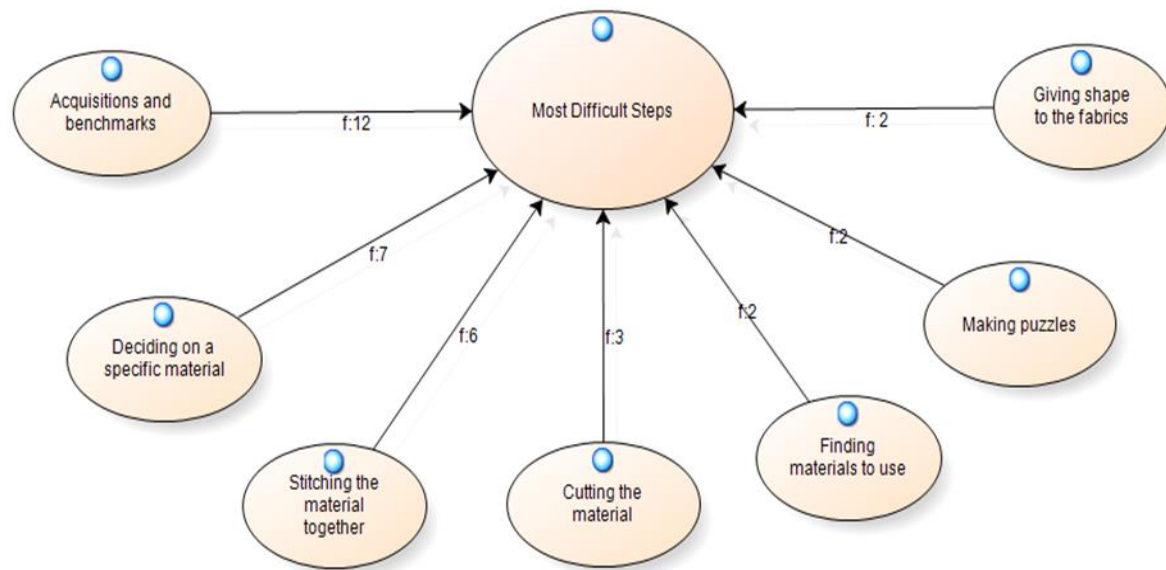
Most Difficult Steps

Acquisitions and benchmarks

f:12

Giving shape to the fabrics

f: 2

f:7

f:2

Deciding on a specific material

f:6

f:3

f:2

Making puzzles

Stitching the material together

Cutting the material

Finding materials to use